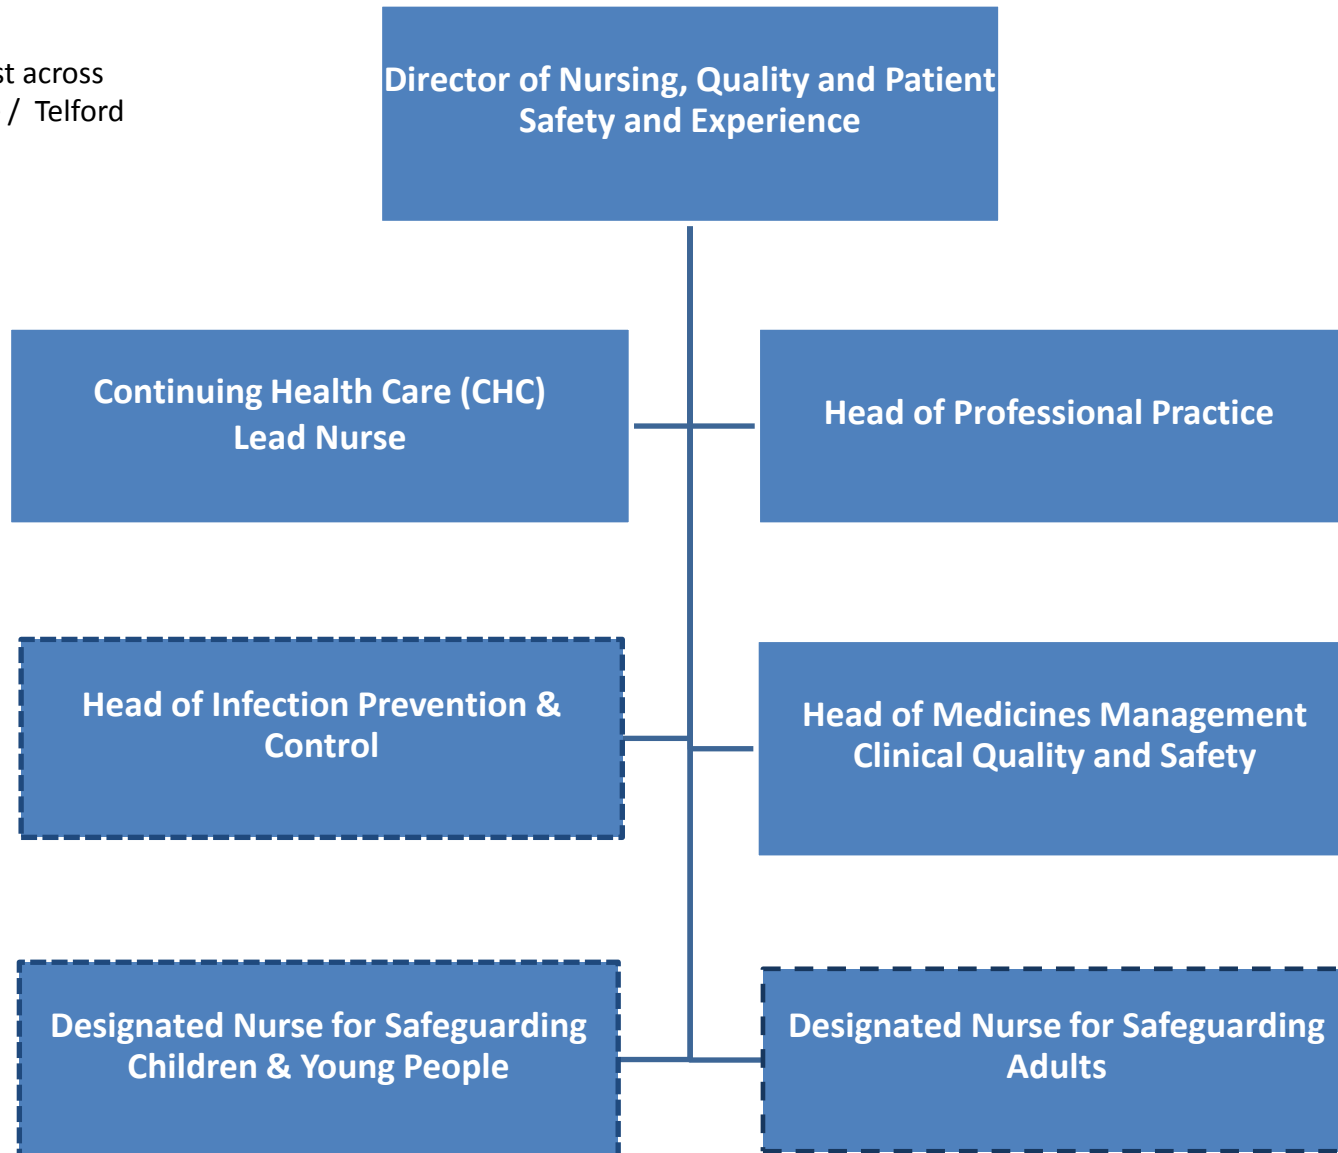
st across
/ Telford

Director of Nursing, Quality and Patient Safety and Experience

Continuing Health Care (CHC) Lead Nurse

Head of Professional Practice

Head of Infection Prevention & Control

Head of Medicines Management Clinical Quality and Safety

Designated Nurse for Safeguarding Children & Young People

Designated Nurse for Safeguarding Adults